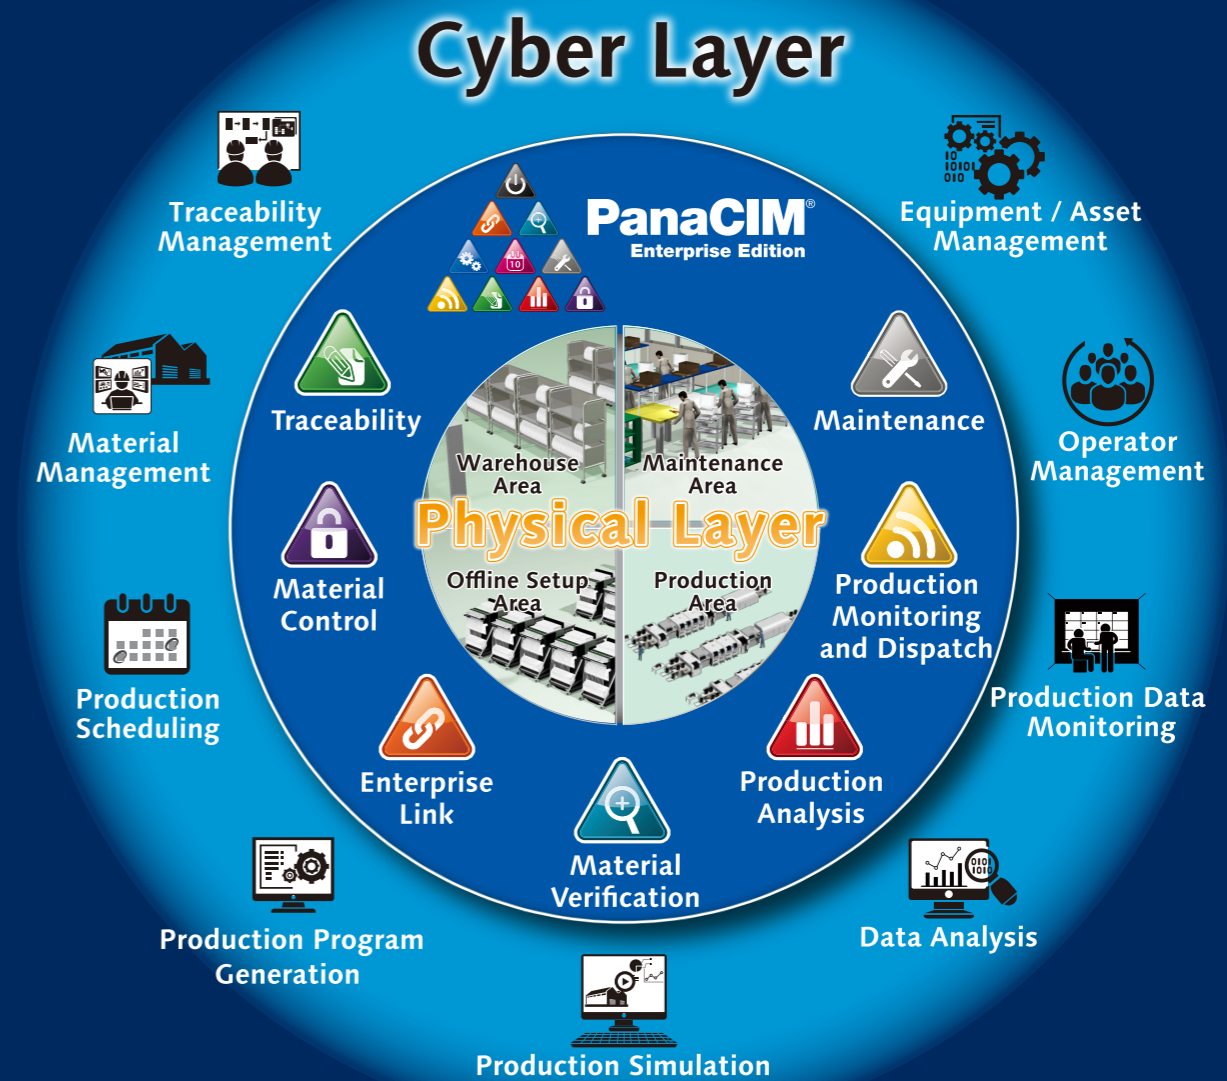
Cyber Layer

Traceability Management

Equipment / Asset Management

PanaCIM®
Enterprise Edition

Material Management

Traceability

Maintenance

Operator Management

Warehouse Area

Maintenance Area

Physical Layer

Offline Setup Area

Production Area

Material Control

Production Monitoring and Dispatch

Production Scheduling

Production Data Monitoring

Enterprise Link

Production Analysis

Material Verification

Production Program Generation

Data Analysis

Production Simulation